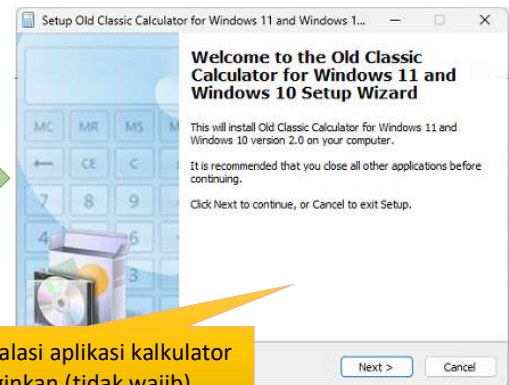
Setup Old Classic Calculator for Windows 11 and Windows 1...

MC MR MS M
← CE C
7 8 9
4 5 6

Welcome to the Old Classic Calculator for Windows 11 and Windows 10 Setup Wizard

This will install Old Classic Calculator for Windows 11 and Windows 10 version 2.0 on your computer.

It is recommended that you close all other applications before continuing.

Click Next to continue, or Cancel to exit Setup.

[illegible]alasi aplikasi kalkulator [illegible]inkan (tidak wajib)

Next >
Cancel